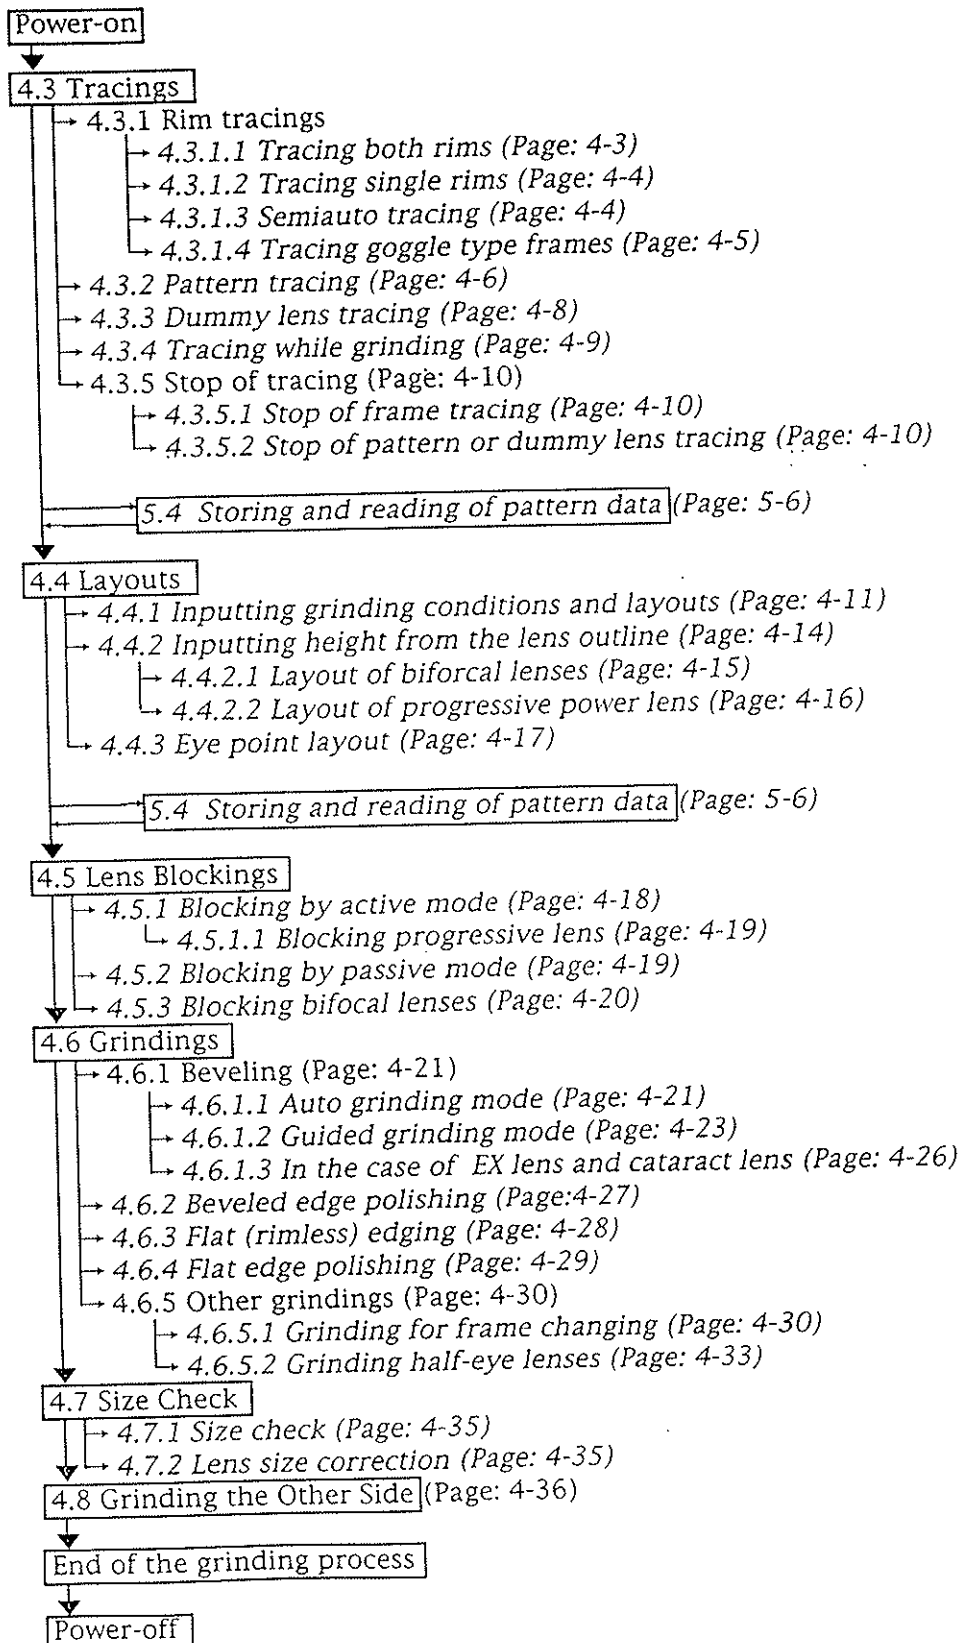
Power-on

4.3 Tracings

4.3.1 Rim tracings

4.3.1.1 Tracing both rims (Page: 4-3)

4.3.1.2 Tracing single rims (Page: 4-4)

4.3.1.3 Semiauto tracing (Page: 4-4)

4.3.1.4 Tracing goggle type frames (Page: 4-5)

4.3.2 Pattern tracing (Page: 4-6)

4.3.3 Dummy lens tracing (Page: 4-8)

4.3.4 Tracing while grinding (Page: 4-9)

4.3.5 Stop of tracing (Page: 4-10)

4.3.5.1 Stop of frame tracing (Page: 4-10)

4.3.5.2 Stop of pattern or dummy lens tracing (Page: 4-10)

5.4 Storing and reading of pattern data (Page: 5-6)

4.4 Layouts

4.4.1 Inputting grinding conditions and layouts (Page: 4-11)

4.4.2 Inputting height from the lens outline (Page: 4-14)

4.4.2.1 Layout of biforcal lenses (Page: 4-15)

4.4.2.2 Layout of progressive power lens (Page: 4-16)

4.4.3 Eye point layout (Page: 4-17)

5.4 Storing and reading of pattern data (Page: 5-6)

4.5 Lens Blockings

4.5.1 Blocking by active mode (Page: 4-18)

4.5.1.1 Blocking progressive lens (Page: 4-19)

4.5.2 Blocking by passive mode (Page: 4-19)

4.5.3 Blocking bifocal lenses (Page: 4-20)

4.6 Grindings

4.6.1 Beveling (Page: 4-21)

4.6.1.1 Auto grinding mode (Page: 4-21)

4.6.1.2 Guided grinding mode (Page: 4-23)

4.6.1.3 In the case of EX lens and cataract lens (Page: 4-26)

4.6.2 Beveled edge polishing (Page:4-27)

4.6.3 Flat (rimless) edging (Page: 4-28)

4.6.4 Flat edge polishing (Page: 4-29)

4.6.5 Other grindings (Page: 4-30)

4.6.5.1 Grinding for frame changing (Page: 4-30)

4.6.5.2 Grinding half-eye lenses (Page: 4-33)

4.7 Size Check

4.7.1 Size check (Page: 4-35)

4.7.2 Lens size correction (Page: 4-35)

4.8 Grinding the Other Side (Page: 4-36)

End of the grinding process

Power-off